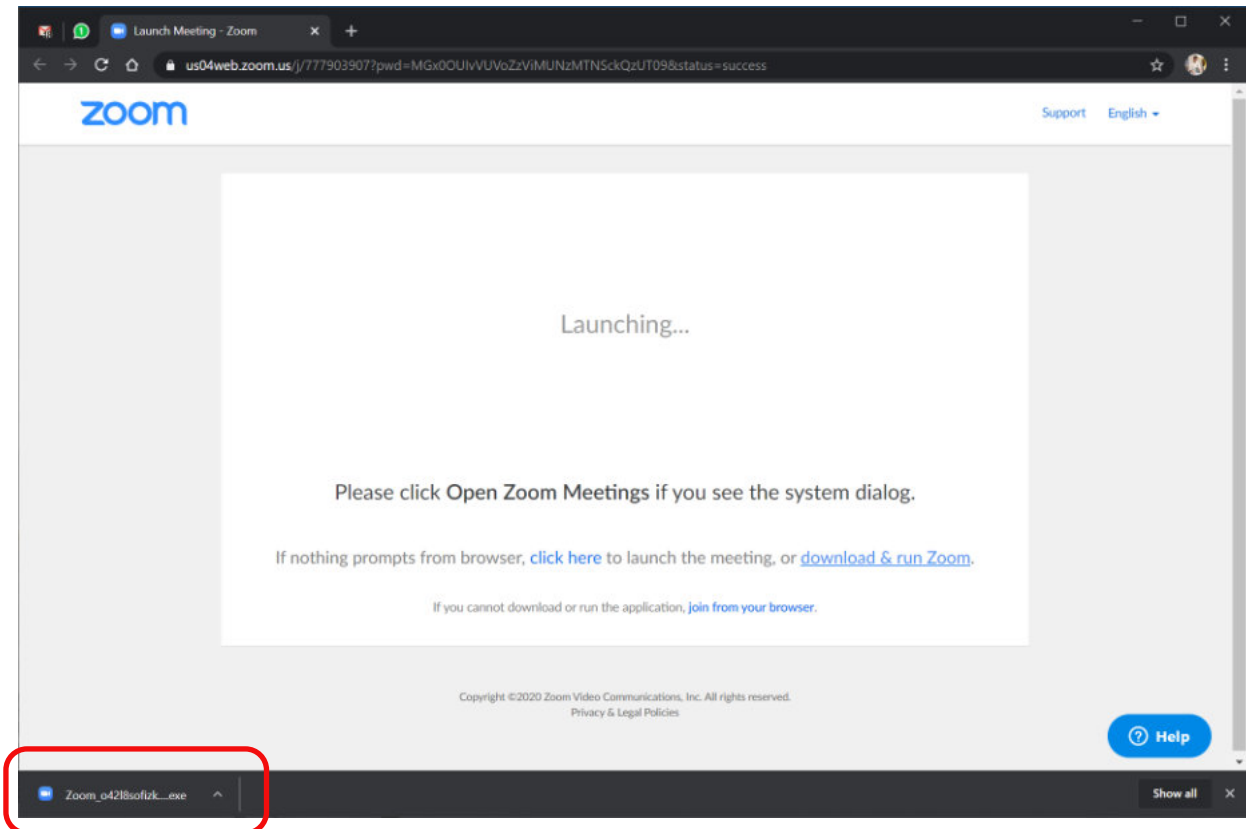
Launch Meeting - Zoom

us04web.zoom.us/j/777903907?pwd=MGx0OUlvVUVoZzViMUNzMTNSckQzUT09&status=success

zoom

Support English

Launching...

Please click Open Zoom Meetings if you see the system dialog.

If nothing prompts from browser, click here to launch the meeting, or download & run Zoom.

If you cannot download or run the application, join from your browser.

Copyright ©2020 Zoom Video Communications, Inc. All rights reserved.
Privacy & Legal Policies

Help

Zoom_o42l8sofizk....exe

Show all